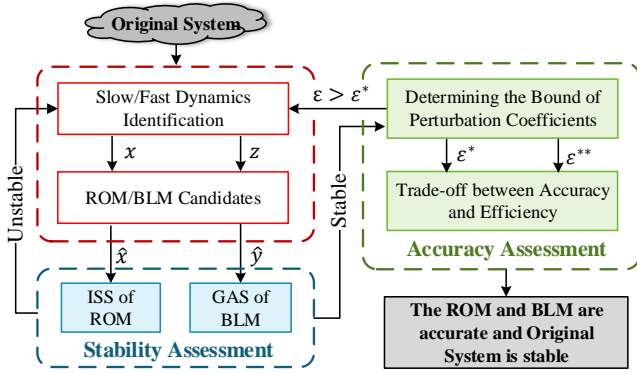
Original System

Slow/Fast Dynamics Identification

$x$

$z$

ROM/BLM Candidates

Unstable

$\hat{x}$

$\hat{y}$

ISS of ROM

GAS of BLM

Stability Assessment

$\varepsilon > \varepsilon^*$

Stable

Determining the Bound of Perturbation Coefficients

$\varepsilon^*$

$\varepsilon^{**}$

Trade-off between Accuracy and Efficiency

Accuracy Assessment

The ROM and BLM are accurate and Original System is stable